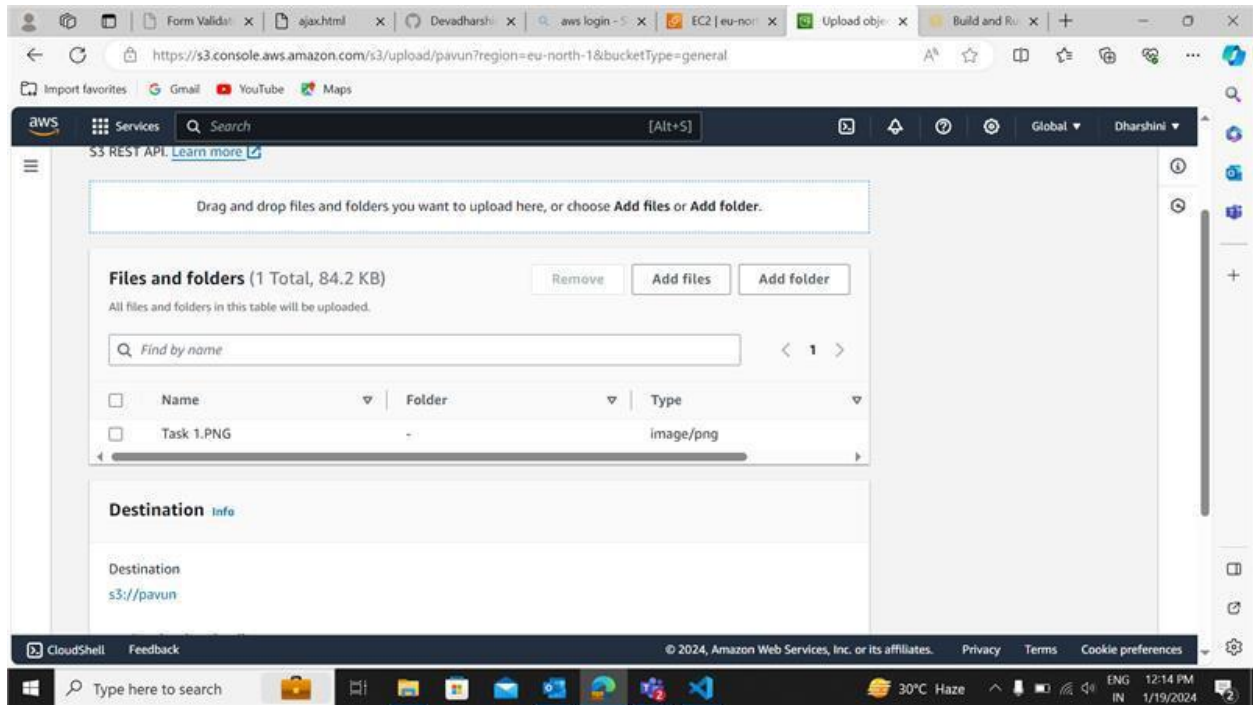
Form Validat | ajax.html | Devadharshi | aws login - S | EC2 | eu-nor | Upload obje | Build and Ru

https://s3.console.aws.amazon.com/s3/upload/pavun?region=eu-north-1&bucketType=general

Import favorites   Gmail   YouTube   Maps

aws   Services   Search   [Alt+S]   Global ▾   Dharshini ▾

S3 REST API. Learn more

Drag and drop files and folders you want to upload here, or choose **Add files** or **Add folder**.

**Files and folders** (1 Total, 84.2 KB)   Remove   Add files   Add folder

All files and folders in this table will be uploaded.

Find by name   < 1 >

| Name | Folder | Type |
|---|---|---|
| Task 1.PNG | - | image/png |

**Destination** Info

Destination
s3://pavun

CloudShell   Feedback   © 2024, Amazon Web Services, Inc. or its affiliates.   Privacy   Terms   Cookie preferences

Type here to search   30°C Haze   ENG IN   12:14 PM 1/19/2024